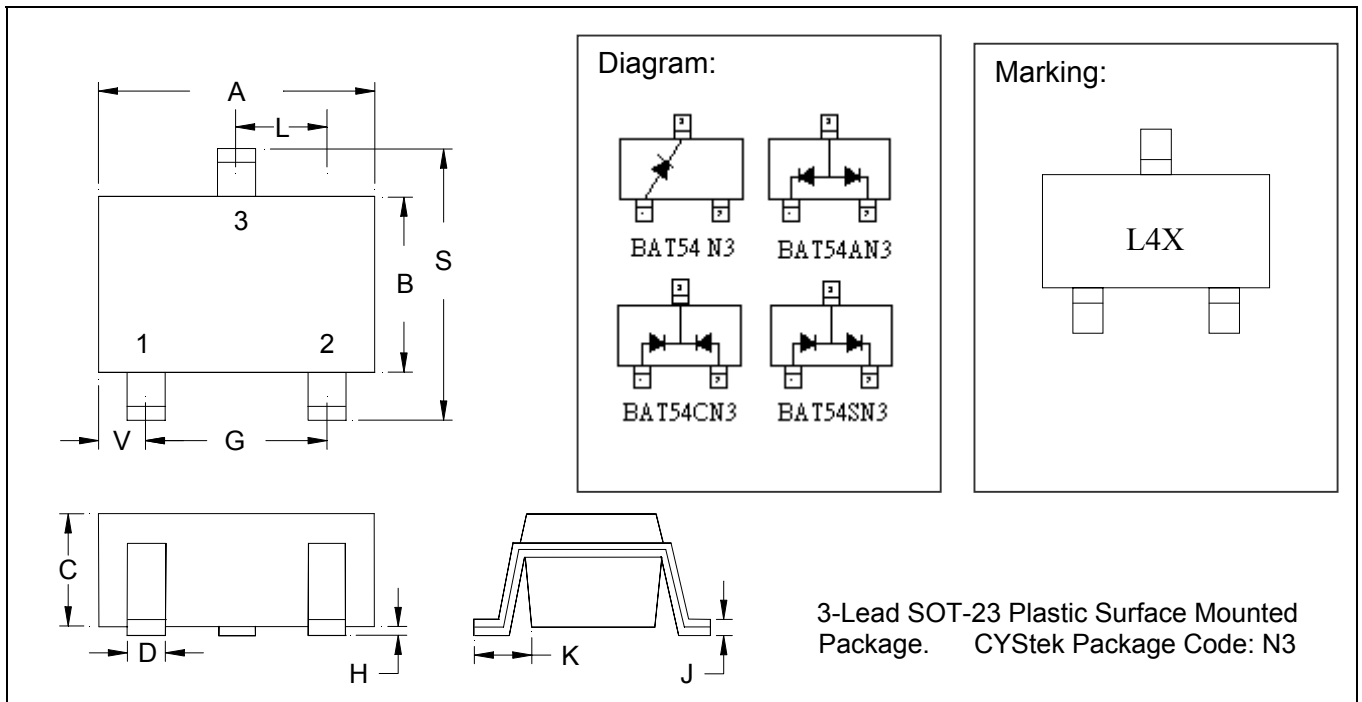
A

L

3

S

B

1

2

V

G

Diagram:

3

1 2

BAT54 N3

3

1 2

BAT54AN3

3

1 2

BAT54CN3

3

1 2

BAT54SN3

Marking:

L4X

C

D

H

K

J

3-Lead SOT-23 Plastic Surface Mounted Package. CYStek Package Code: N3